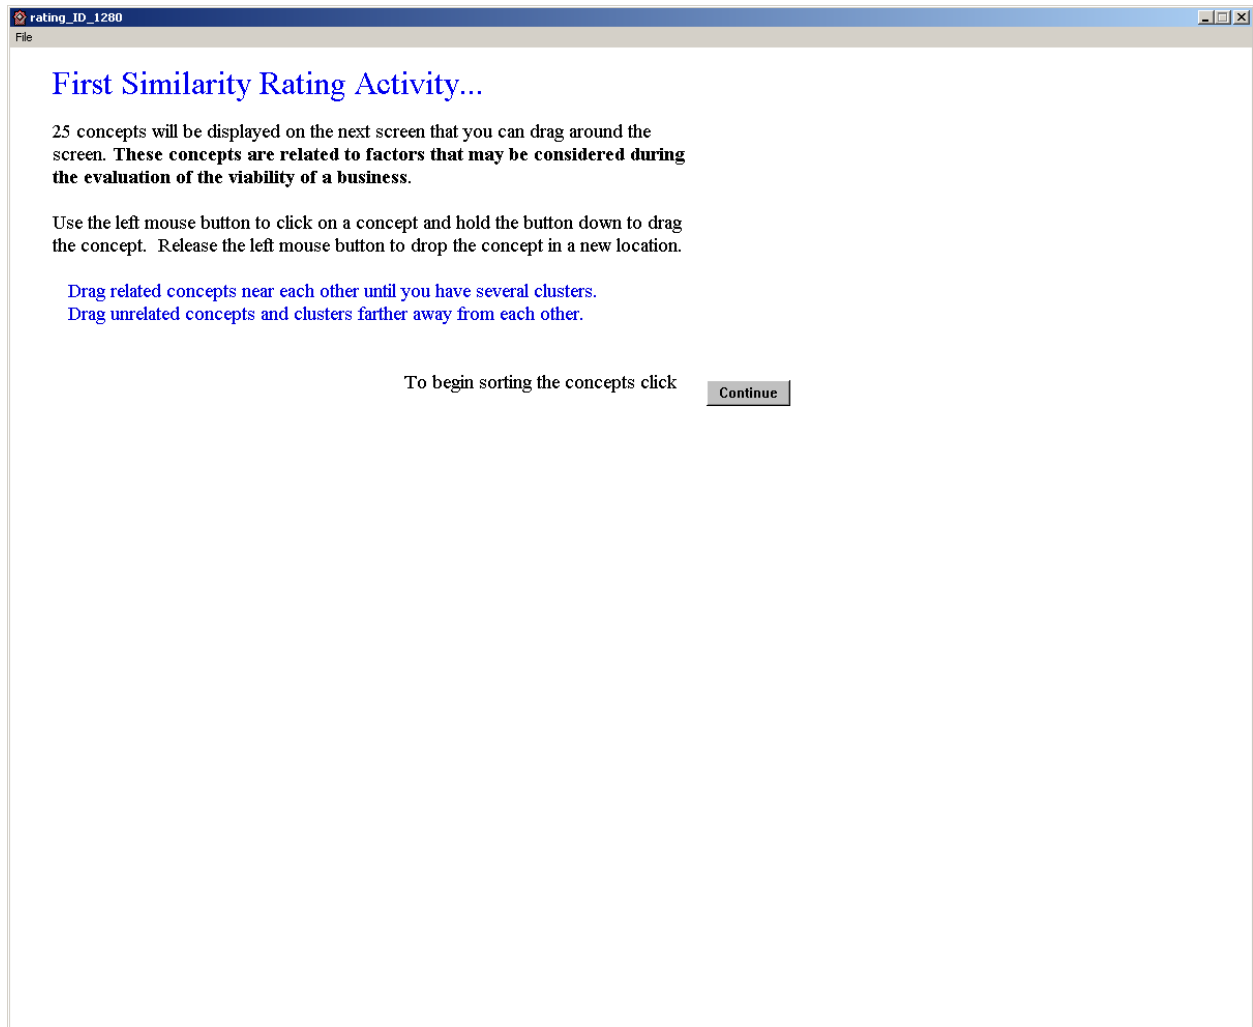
rating_ID_1280

File

First Similarity Rating Activity...

25 concepts will be displayed on the next screen that you can drag around the screen. These concepts are related to factors that may be considered during the evaluation of the viability of a business.

Use the left mouse button to click on a concept and hold the button down to drag the concept. Release the left mouse button to drop the concept in a new location.

Drag related concepts near each other until you have several clusters.
Drag unrelated concepts and clusters farther away from each other.

To begin sorting the concepts click Continue